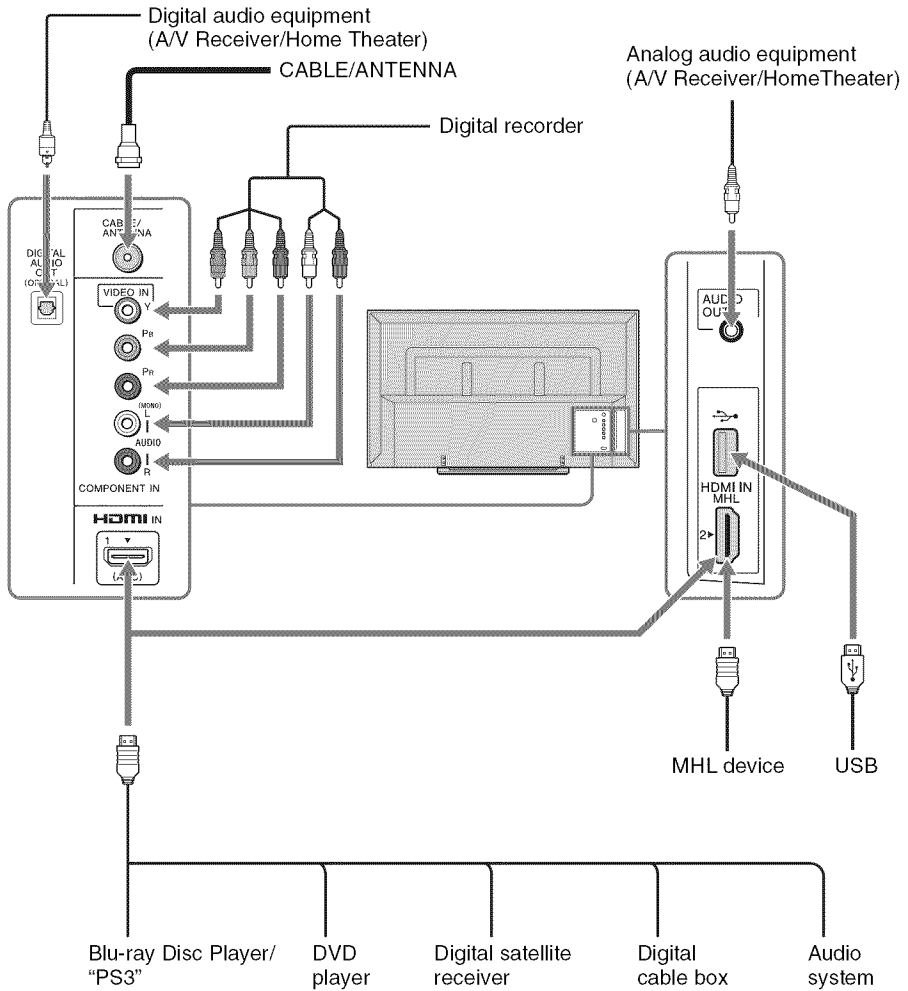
Digital audio equipment (A/V Receiver/Home Theater)

CABLE/ANTENNA

Analog audio equipment (A/V Receiver/HomeTheater)

Digital recorder

CABLE/ ANTENNA

DIGITAL AUDIO OUT (OPTICAL)

VIDEO IN Y

PB

PR

(MONO) L

AUDIO

R

COMPONENT IN

HDMI IN

1

(ARC)

AUDIO OUT

HDMI IN MHL

2

MHL device

USB

Blu-ray Disc Player/ "PS3"

DVD player

Digital satellite receiver

Digital cable box

Audio system